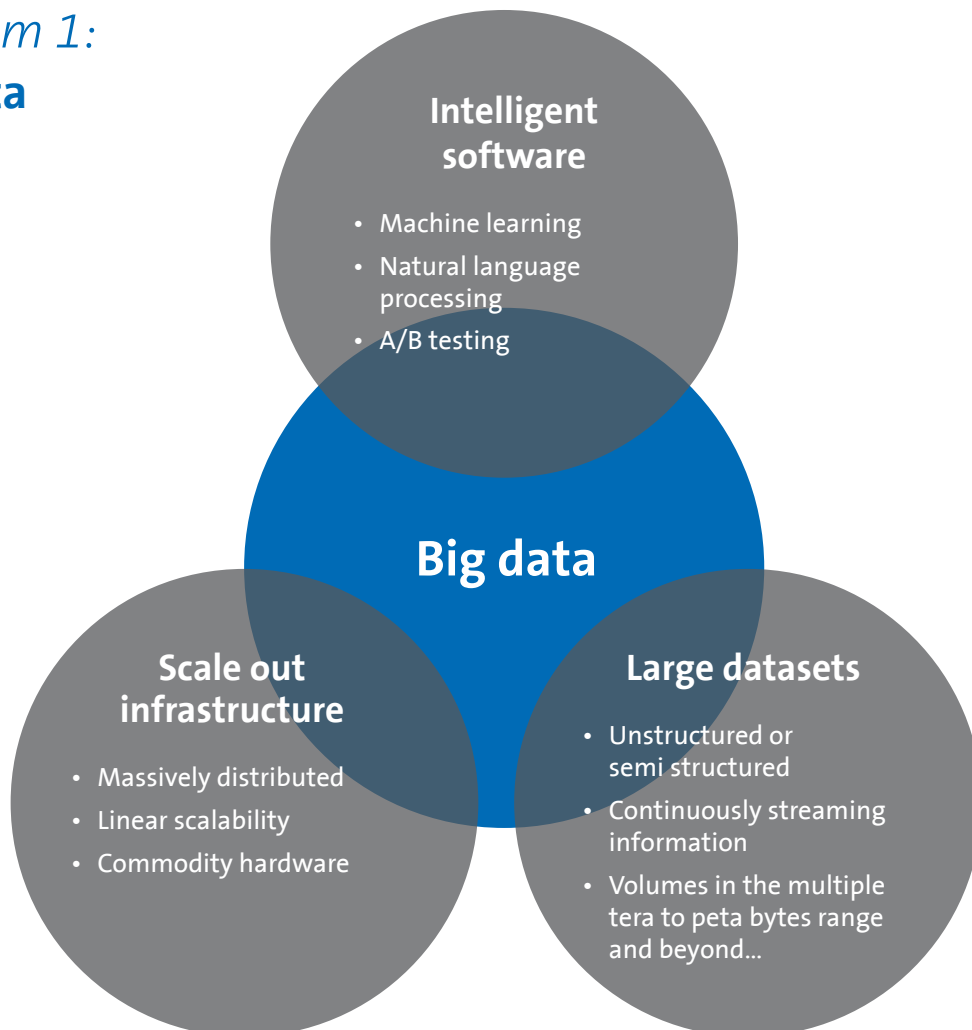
m 1:
a

Intelligent software

- Machine learning
- Natural language processing
- A/B testing

Big data

Scale out infrastructure

- Massively distributed
- Linear scalability
- Commodity hardware

Large datasets

- Unstructured or semi structured
- Continuously streaming information
- Volumes in the multiple tera to peta bytes range and beyond...